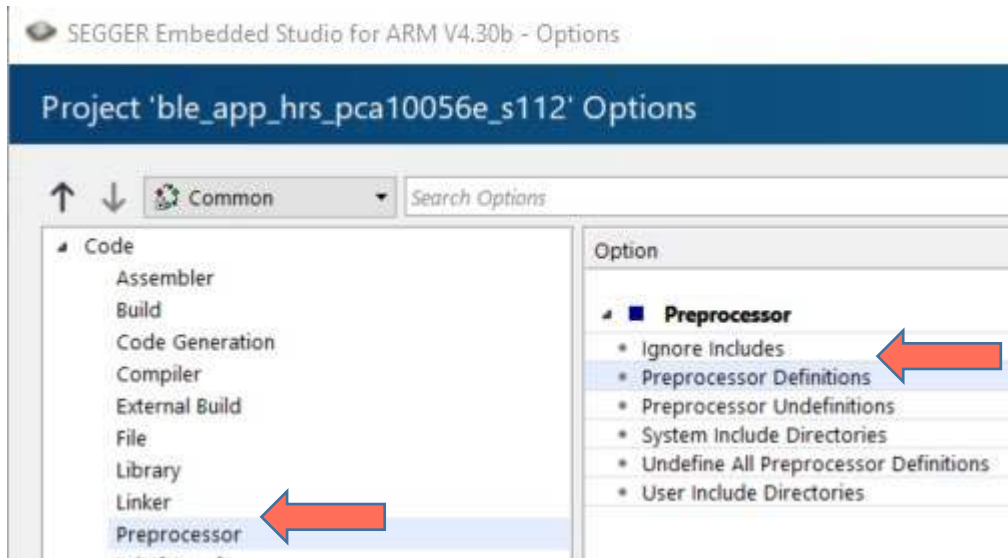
SEGGER Embedded Studio for ARM V4.30b - Options

Project 'ble_app_hrs_pca10056e_s112' Options

Common

Search Options

Code
Assembler
Build
Code Generation
Compiler
External Build
File
Library
Linker
Preprocessor

Option

Preprocessor
Ignore Includes
Preprocessor Definitions
Preprocessor Undefinitions
System Include Directories
Undefine All Preprocessor Definitions
User Include Directories